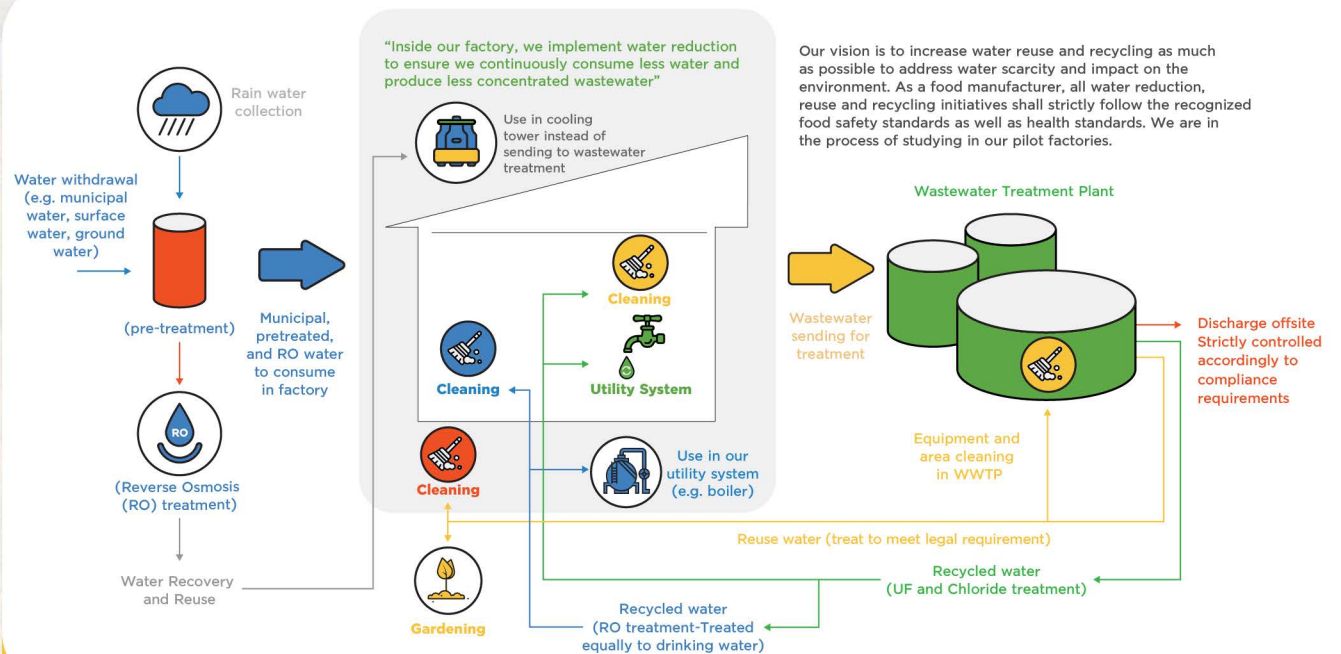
Rain water collection

Water withdrawal (e.g. municipal water, surface water, ground water)

(pre-treatment)

RO

(Reverse Osmosis (RO) treatment)

Water Recovery and Reuse

Municipal, pretreated, and RO water to consume in factory

"Inside our factory, we implement water reduction to ensure we continuously consume less water and produce less concentrated wastewater"

Use in cooling tower instead of sending to wastewater treatment

Cleaning

Cleaning

Utility System

Cleaning

Use in our utility system (e.g. boiler)

Gardening

Our vision is to increase water reuse and recycling as much as possible to address water scarcity and impact on the environment. As a food manufacturer, all water reduction, reuse and recycling initiatives shall strictly follow the recognized food safety standards as well as health standards. We are in the process of studying in our pilot factories.

Wastewater Treatment Plant

Wastewater sending for treatment

Discharge offsite Strictly controlled accordingly to compliance requirements

Equipment and area cleaning in WWTP

Reuse water (treat to meet legal requirement)

Recycled water (UF and Chloride treatment)

Recycled water (RO treatment-Treated equally to drinking water)